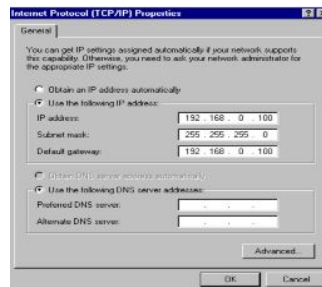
Internet Protocol (TCP/IP) Properties

General

You can get IP settings assigned automatically if your network supports this capability. Otherwise, you need to ask your network administrator for the appropriate IP settings.

Obtain an IP address automatically

Use the following IP address:

IP address: 192 . 168 . 0 . 100

Subnet mask: 255 . 255 . 255 . 0

Default gateway: 192 . 168 . 0 . 100

Obtain DNS server address automatically

Use the following DNS server addresses:

Preferred DNS server: . . .

Alternate DNS server: . . .

Advanced...

OK

Cancel